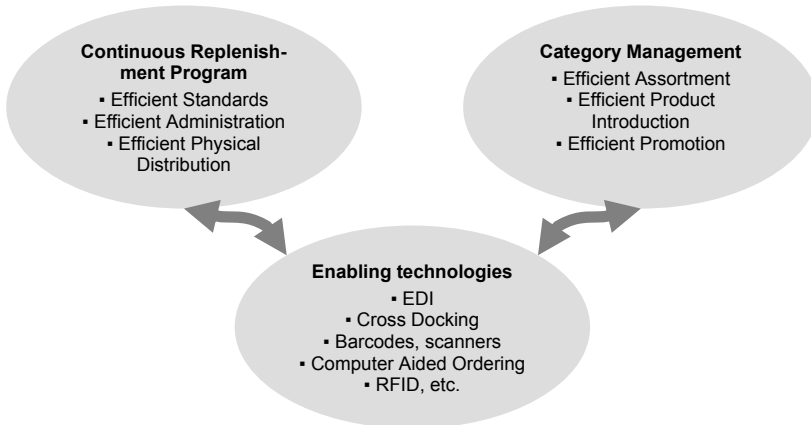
Continuous Replenishment Program
▪ Efficient Standards
▪ Efficient Administration
▪ Efficient Physical Distribution

Category Management
▪ Efficient Assortment
▪ Efficient Product Introduction
▪ Efficient Promotion

Enabling technologies
▪ EDI
▪ Cross Docking
▪ Barcodes, scanners
▪ Computer Aided Ordering
▪ RFID, etc.